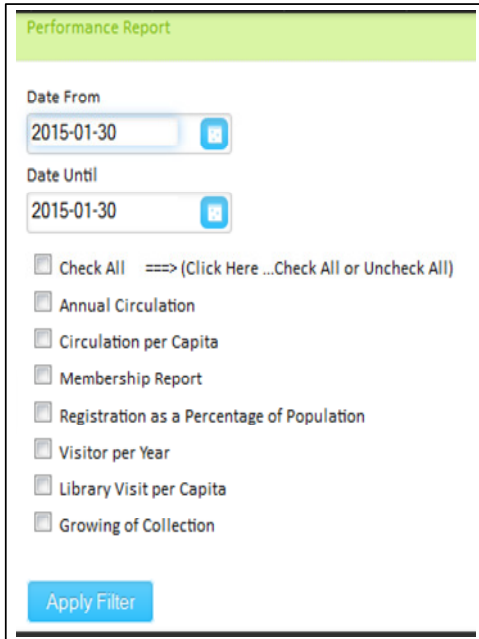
Performance Report

Date From

2015-01-30

Date Until

2015-01-30

Check All ===> (Click Here ...Check All or Uncheck All)

Annual Circulation

Circulation per Capita

Membership Report

Registration as a Percentage of Population

Visitor per Year

Library Visit per Capita

Growing of Collection

Apply Filter